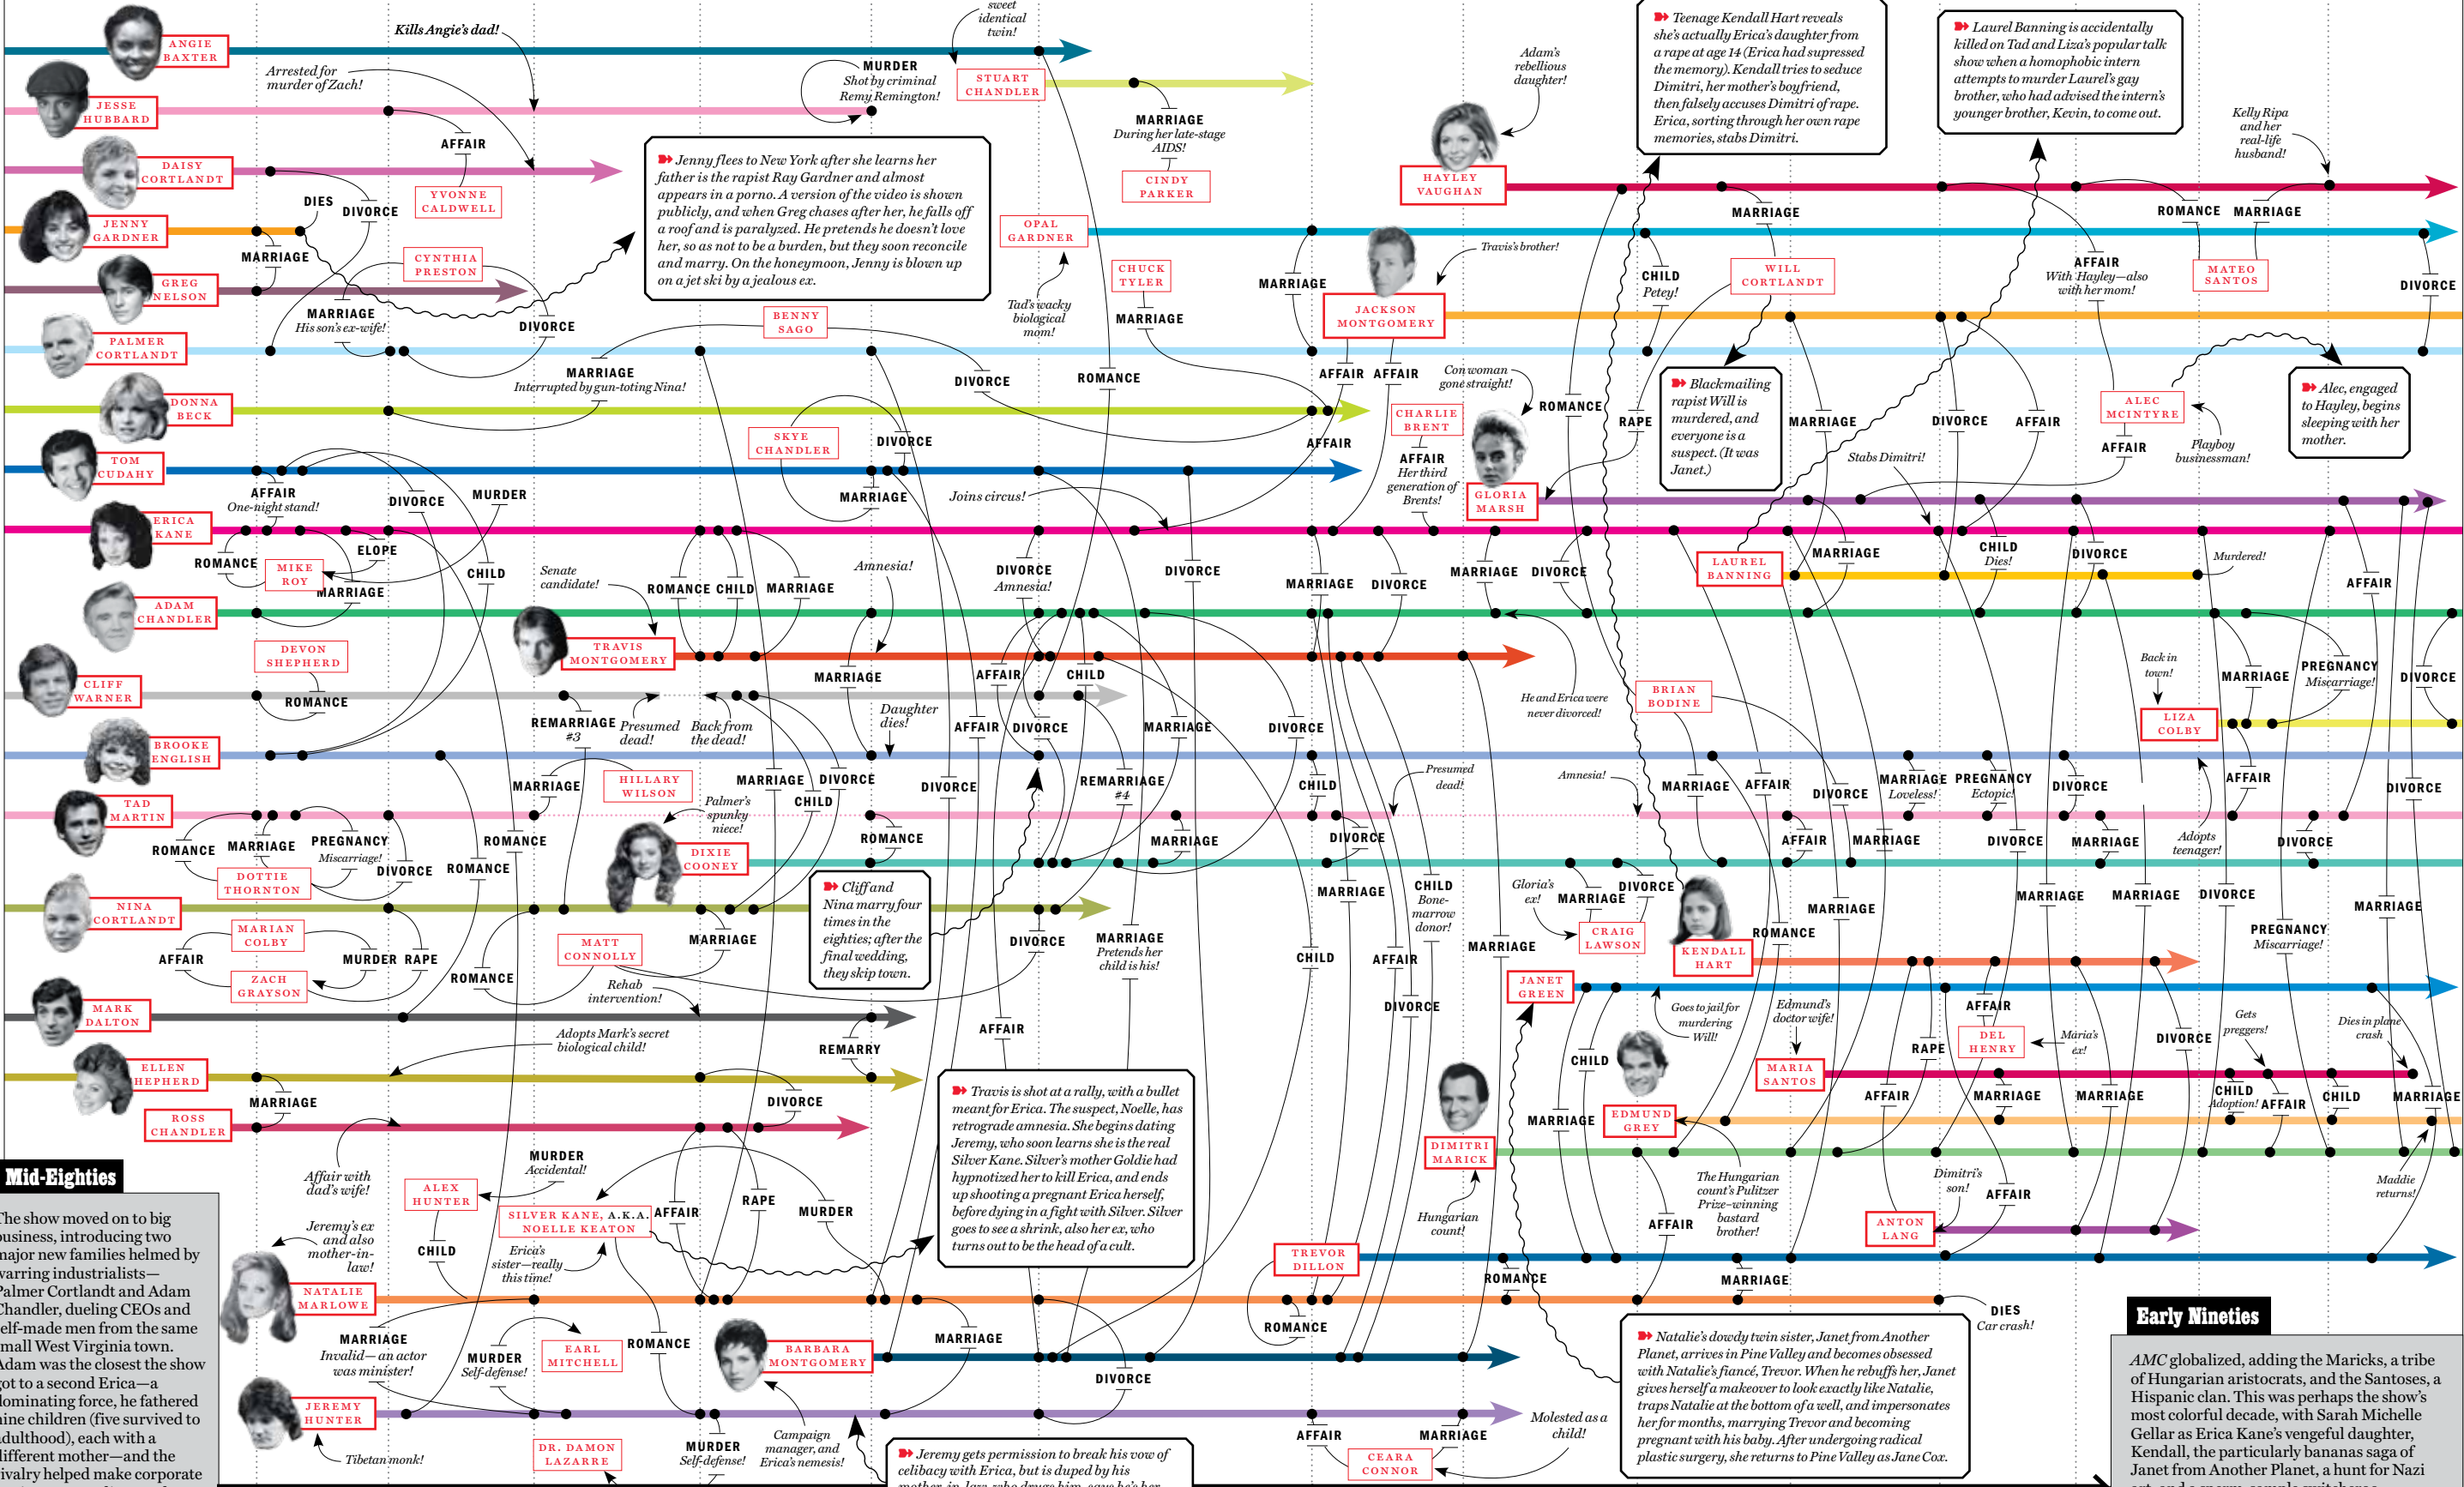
ANGIE BAXTER
Kills Angie's dad!
sweet identical twin!
JESSE HUBBARD
Arrested for murder of Zach!
MURDER
Shot by criminal Remy Remington!
STUART CHANDLER
DAISY CORTLANDT
AFFAIR
YVONNE CALDWELL
MARRIAGE
During her late-stage AIDS!
CINDY PARKER
JENNY GARDNER
DIES
DIVORCE
GREG NELSON
MARRIAGE
CYNTHIA PRESTON
PALMER CORTLANDT
MARRIAGE
His son's ex-wife!
DIVORCE
DONNA BECK
TOM CUDAHY
ERICA KANE
ADAM CHANDLER
CLIFF WARNER
BROOKE ENGLISH
TAD MARTIN
NINA CORTLANDT
MARK DALTON
ELLEN SHEPHERD
ROSS CHANDLER

Jenny flees to New York after she learns her father is the rapist Ray Gardner and almost appears in a porno. A version of the video is shown publicly, and when Greg chases after her, he falls off a roof and is paralyzed. He pretends he doesn't love her, so as not to be a burden, but they soon reconcile and marry. On the honeymoon, Jenny is blown up on a jet ski by a jealous ex.

OPAL GARDNER
Tad's wacky biological mom!
CHUCK TYLER
MARRIAGE
BENNY SAGO
MARRIAGE
Interrupted by gun-toting Nina!
DIVORCE
ROMANCE
SKYE CHANDLER
DIVORCE
AFFAIR
One-night stand!
DIVORCE
MURDER
MARRIAGE
Joins circus!
ROMANCE
MIKE ROY
ELOPE
MARRIAGE
CHILD
Senate candidate!
ROMANCE CHILD MARRIAGE
Amnesia!
DIVORCE
Amnesia!
DIVORCE
TRAVIS MONTGOMERY
DEVON SHEPHERD
MARRIAGE
AFFAIR
CHILD
ROMANCE
REMARRIAGE #3
Presumed dead!
Back from the dead!
Daughter dies!
AFFAIR DIVORCE
MARRIAGE
DIVORCE
HILLARY WILSON
MARRIAGE DIVORCE
Palmer's spunky niece!
CHILD
DIVORCE
REMARRIAGE #4
ROMANCE MARRIAGE PREGNANCY
Miscarriage!
DOTTIE THORNTON
DIVORCE
ROMANCE
ROMANCE
DIXIE COONEY
ROMANCE
MARRIAGE
Cliff and Nina marry four times in the eighties; after the final wedding, they skip town.
MARIAN COLBY
AFFAIR
MURDER RAPE
ZACH GRAYSON
ROMANCE
MATT CONNOLLY
MARRIAGE
DIVORCE
MARRIAGE
Pretends her child is his!
Rehab intervention!
AFFAIR
Adopts Mark's secret biological child!
REMARRY
MARRIAGE
DIVORCE

Teenage Kendall Hart reveals she's actually Erica's daughter from a rape at age 14 (Erica had supressed the memory). Kendall tries to seduce Dimitri, her mother's boyfriend, then falsely accuses Dimitri of rape. Erica, sorting through her own rape memories, stabs Dimitri.

Laurel Banning is accidentally killed on Tad and Liza's popular talk show when a homophobic intern attempts to murder Laurel's gay brother, who had advised the intern's younger brother, Kevin, to come out.

Adam's rebellious daughter!
HAYLEY VAUGHAN
Kelly Ripa and her real-life husband!
MARRIAGE
ROMANCE MARRIAGE
Travis's brother!
MARRIAGE
CHILD
Petey!
WILL CORTLANDT
AFFAIR
With Hayley—also with her mom!
MATEO SANTOS
DIVORCE
JACKSON MONTGOMERY
AFFAIR AFFAIR
Con woman gone straight!
ROMANCE
RAPE
Blackmailing rapist Will is murdered, and everyone is a suspect. (It was Janet.)
MARRIAGE
DIVORCE
AFFAIR
ALEC MCINTYRE
Alec, engaged to Hayley, begins sleeping with her mother.
CHARLIE BRENT
AFFAIR
AFFAIR
Her third generation of Brents!
GLORIA MARSH
Stabs Dimitri!
AFFAIR
Playboy businessman!
MARRIAGE
DIVORCE
MARRIAGE DIVORCE
LAUREL BANNING
MARRIAGE
CHILD
Dies!
DIVORCE
Murdered!
AFFAIR
He and Erica were never divorced!
BRIAN BODINE
Back in town!
LIZA COLBY
MARRIAGE
PREGNANCY
Miscarriage!
DIVORCE
CHILD
Presumed dead!
Amnesia!
MARRIAGE AFFAIR
DIVORCE
MARRIAGE
Loveless!
PREGNANCY
Ectopic!
DIVORCE
AFFAIR
DIVORCE
DIVORCE
AFFAIR MARRIAGE
DIVORCE MARRIAGE
Adopts teenager!
DIVORCE
MARRIAGE
CHILD
Bone-marrow donor!
Gloria's ex!
MARRIAGE DIVORCE
CRAIG LAWSON
KENDALL HART
MARRIAGE
ROMANCE
MARRIAGE
MARRIAGE DIVORCE
PREGNANCY
Miscarriage!
MARRIAGE
CHILD
AFFAIR
DIVORCE
MARRIAGE
JANET GREEN
Goes to jail for murdering Will!
Edmund's doctor wife!
AFFAIR
DEL HENRY
Maria's ex!
DIVORCE
Gets preggers!
Dies in plane crash
CHILD
RAPE
MARIA SANTOS
MARRIAGE
EDMUND GREY
AFFAIR
MARRIAGE
MARRIAGE
CHILD Adoption!
AFFAIR
CHILD
MARRIAGE
DIMITRI MARICK
The Hungarian count's Pulitzer Prize-winning bastard brother!
AFFAIR
Dimitri's son!
AFFAIR
Maddie returns!
Hungarian count!
ANTON LANG
TREVOR DILLON
ROMANCE
MARRIAGE
DIES
Car crash!
ROMANCE
Early Nineties
Natalie's dowdy twin sister, Janet from Another Planet, arrives in Pine Valley and becomes obsessed with Natalie's fiancé, Trevor. When he rebuffs her, Janet gives herself a makeover to look exactly like Natalie, traps Natalie at the bottom of a well, and impersonates her for months, marrying Trevor and becoming pregnant with his baby. After undergoing radical plastic surgery, she returns to Pine Valley as Jane Cox.
AMC globalized, adding the Maricks, a tribe of Hungarian aristocrats, and the Santoses, a Hispanic clan. This was perhaps the show's most colorful decade, with Sarah Michelle Gellar as Erica Kane's vengeful daughter, Kendall, the particularly bananas saga of Janet from Another Planet, a hunt for Nazi
AFFAIR
MARRIAGE
CEARA CONNOR
Molested as a child!

Travis is shot at a rally, with a bullet meant for Erica. The suspect, Noelle, has retrograde amnesia. She begins dating Jeremy, who soon learns she is the real Silver Kane. Silver's mother Goldie had hypnotized her to kill Erica, and ends up shooting a pregnant Erica herself, before dying in a fight with Silver. Silver goes to see a shrink, also her ex, who turns out to be the head of a cult.

Mid-Eighties
The show moved on to big business, introducing two major new families helmed by warring industrialists—Palmer Cortlandt and Adam Chandler, dueling CEOs and self-made men from the same small West Virginia town. Adam was the closest the show got to a second Erica—a dominating force, he fathered nine children (five survived to adulthood), each with a different mother—and the rivalry helped make corporate

Affair with dad's wife!
ALEX HUNTER
MURDER
Accidental!
CHILD
SILVER KANE, A.K.A. NOELLE KEATON
AFFAIR
RAPE
MURDER
Jeremy's ex and also mother-in-law!
Erica's sister—really this time!
NATALIE MARLOWE
MARRIAGE
Invalid—an actor was minister!
MURDER
Self-defense!
EARL MITCHELL
ROMANCE
BARBARA MONTGOMERY
MARRIAGE
DIVORCE
JEREMY HUNTER
Tibetan monk!
DR. DAMON LAZARRE
MURDER
Self-defense!
Campaign manager, and Erica's nemesis!
Jeremy gets permission to break his vow of celibacy with Erica, but is duped by his